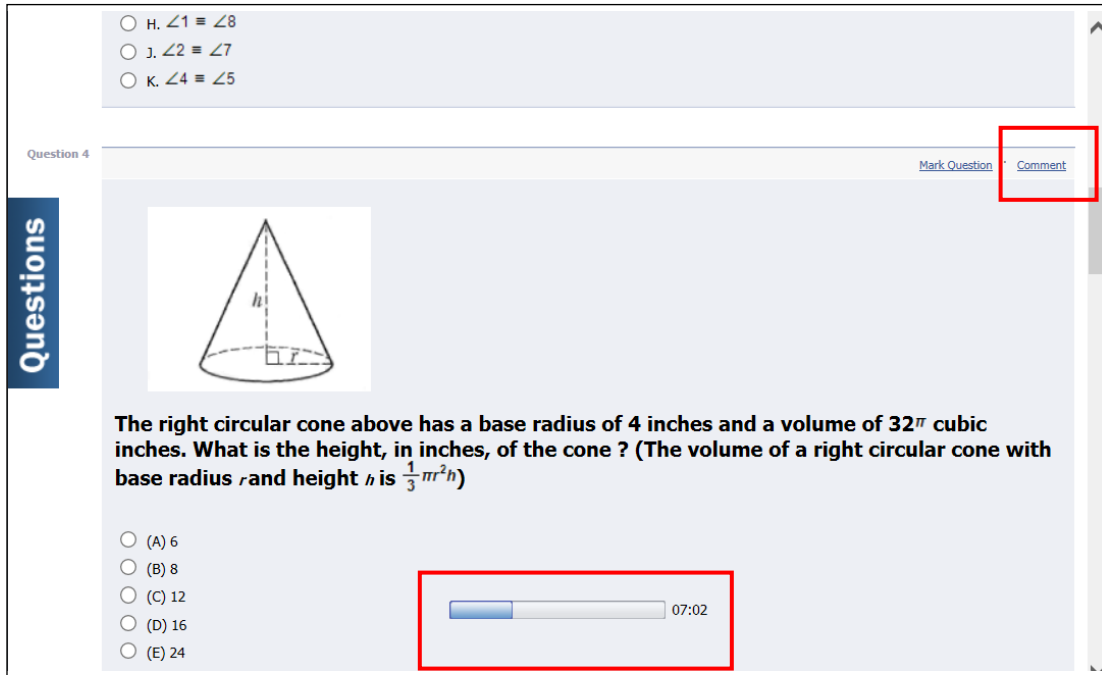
H. $\angle 1 \cong \angle 8$

J. $\angle 2 \cong \angle 7$

K. $\angle 4 \cong \angle 5$

Question 4

Mark Question Comment

Questions

$h$

$r$

The right circular cone above has a base radius of 4 inches and a volume of $32\pi$ cubic inches. What is the height, in inches, of the cone ? (The volume of a right circular cone with base radius $r$ and height $h$ is $\frac{1}{3}\pi r^2 h$)

(A) 6

(B) 8

(C) 12

(D) 16

(E) 24

07:02